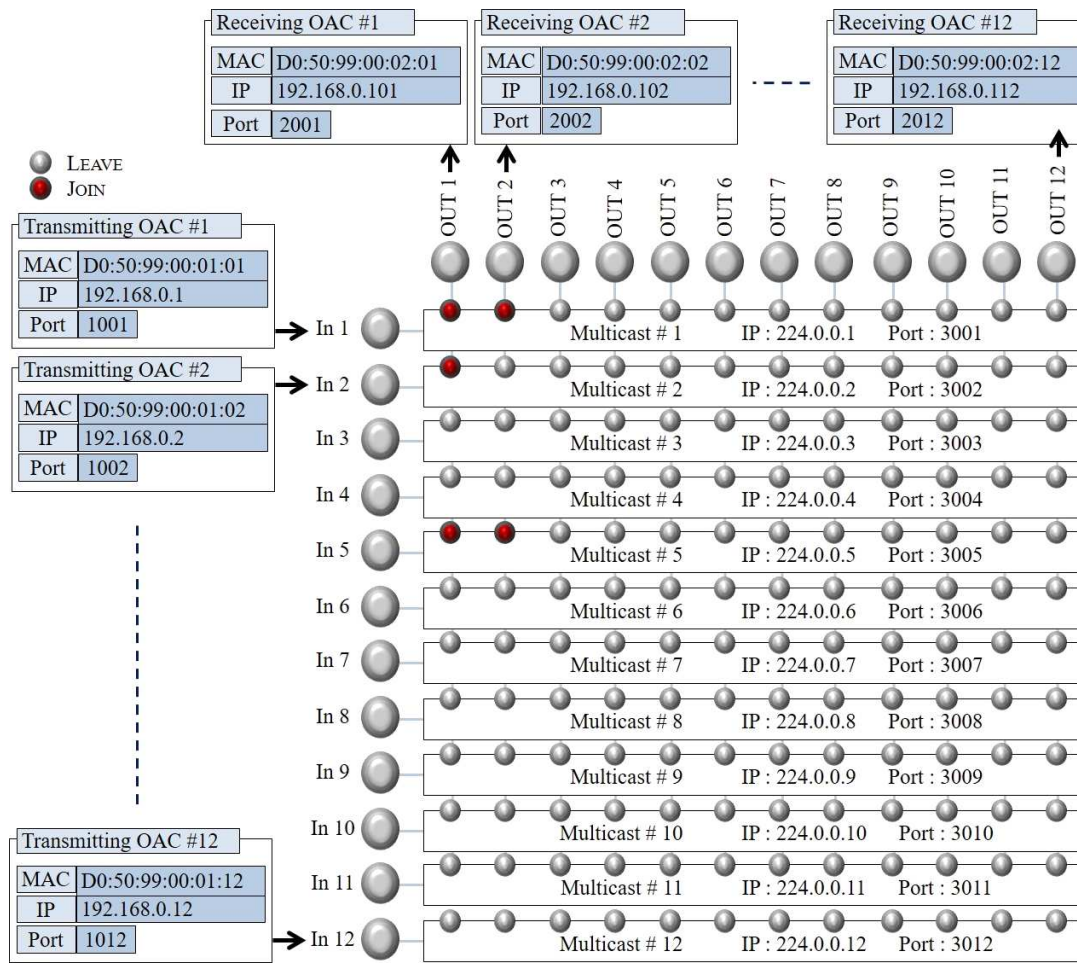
Receiving OAC #1

| MAC | D0:50:99:00:02:01 |
|---|---|
| IP | 192.168.0.101 |
| Port | 2001 |

Receiving OAC #2

| MAC | D0:50:99:00:02:02 |
|---|---|
| IP | 192.168.0.102 |
| Port | 2002 |

Receiving OAC #12

| MAC | D0:50:99:00:02:12 |
|---|---|
| IP | 192.168.0.112 |
| Port | 2012 |

LEAVE
JOIN

Transmitting OAC #1

| MAC | D0:50:99:00:01:01 |
|---|---|
| IP | 192.168.0.1 |
| Port | 1001 |

Transmitting OAC #2

| MAC | D0:50:99:00:01:02 |
|---|---|
| IP | 192.168.0.2 |
| Port | 1002 |

Transmitting OAC #12

| MAC | D0:50:99:00:01:12 |
|---|---|
| IP | 192.168.0.12 |
| Port | 1012 |

OUT 1 OUT 2 OUT 3 OUT 4 OUT 5 OUT 6 OUT 7 OUT 8 OUT 9 OUT 10 OUT 11 OUT 12

In 1 Multicast # 1 IP : 224.0.0.1 Port : 3001
In 2 Multicast # 2 IP : 224.0.0.2 Port : 3002
In 3 Multicast # 3 IP : 224.0.0.3 Port : 3003
In 4 Multicast # 4 IP : 224.0.0.4 Port : 3004
In 5 Multicast # 5 IP : 224.0.0.5 Port : 3005
In 6 Multicast # 6 IP : 224.0.0.6 Port : 3006
In 7 Multicast # 7 IP : 224.0.0.7 Port : 3007
In 8 Multicast # 8 IP : 224.0.0.8 Port : 3008
In 9 Multicast # 9 IP : 224.0.0.9 Port : 3009
In 10 Multicast # 10 IP : 224.0.0.10 Port : 3010
In 11 Multicast # 11 IP : 224.0.0.11 Port : 3011
In 12 Multicast # 12 IP : 224.0.0.12 Port : 3012